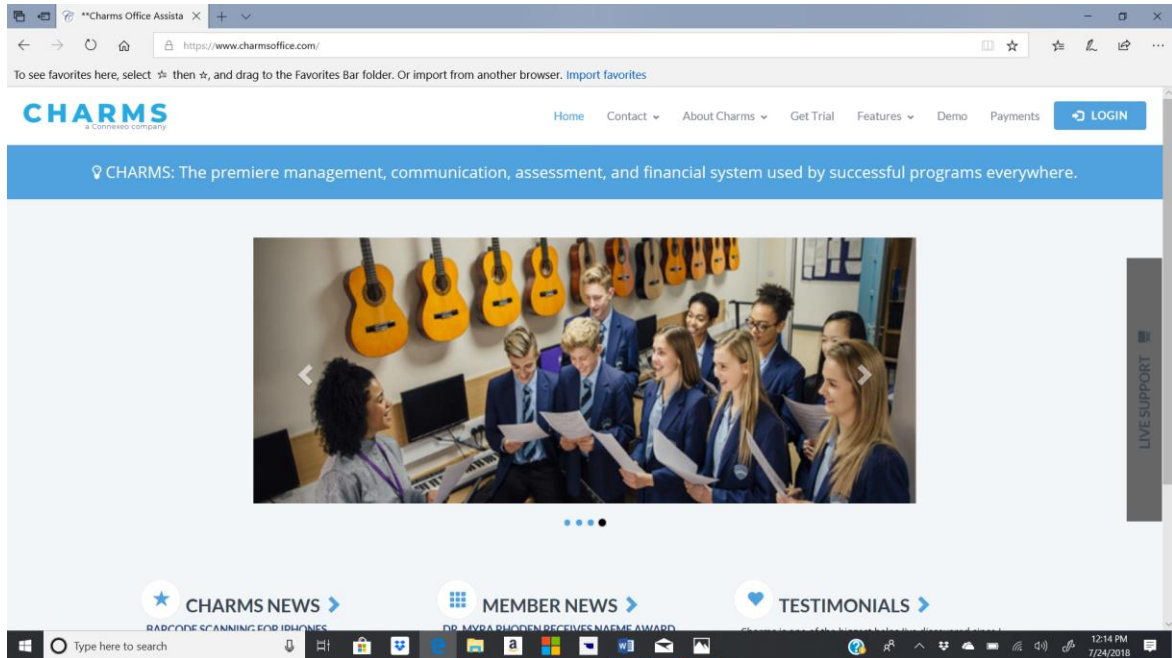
**Charms Office Assista ×

https://www.charmsoffice.com/

To see favorites here, select ☆ then ☆, and drag to the Favorites Bar folder. Or import from another browser. Import favorites

CHARMS
a Connexeo company

Home Contact About Charms Get Trial Features Demo Payments LOGIN

CHARMS: The premiere management, communication, assessment, and financial system used by successful programs everywhere.

LIVE SUPPORT

CHARMS NEWS
BARCODE SCANNING FOR IPHONES

MEMBER NEWS
DR. MYRA RHODEN RECEIVES NAFME AWARD

TESTIMONIALS
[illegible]

Type here to search

12:14 PM
7/24/2018